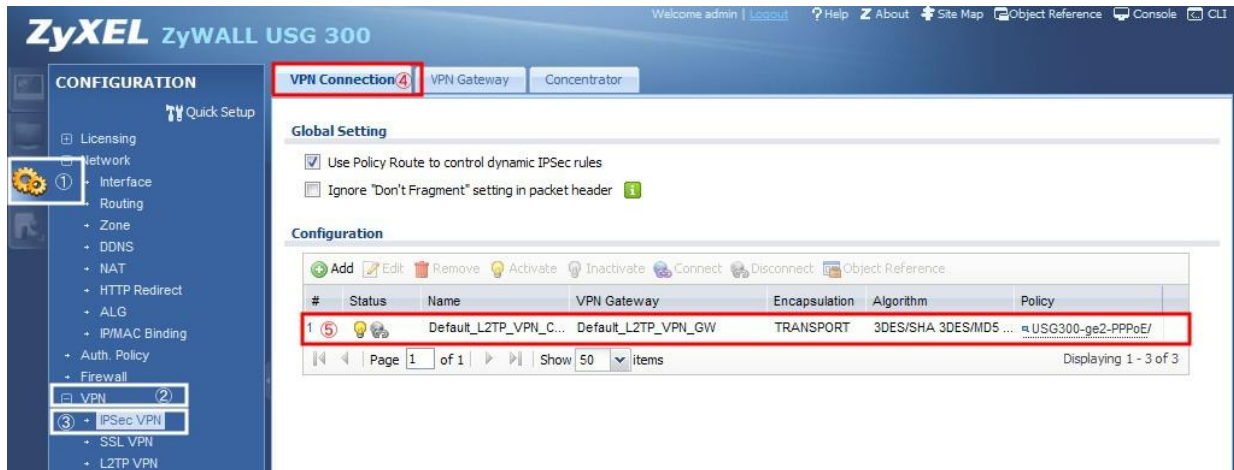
ZyXEL ZyWALL USG 300

Welcome admin | Logout ? Help About Site Map Object Reference Console CLI

CONFIGURATION

Quick Setup

Licensing
Network
① Interface
Routing
Zone
DDNS
NAT
HTTP Redirect
ALG
IP/MAC Binding
Auth. Policy
Firewall
VPN ②
③ IPSec VPN
SSL VPN
L2TP VPN

VPN Connection④ VPN Gateway Concentrator

Global Setting

Use Policy Route to control dynamic IPSec rules

Ignore "Don't Fragment" setting in packet header

Configuration

Add Edit Remove Activate Inactivate Connect Disconnect Object Reference

| # | Status | Name | VPN Gateway | Encapsulation | Algorithm | Policy |
|---|---|---|---|---|---|---|
| 1 ⑤ | | Default_L2TP_VPN_C... | Default_L2TP_VPN_GW | TRANSPORT | 3DES/SHA 3DES/MD5 ... | USG300-ge2-PPPoE/ |

Page 1 of 1 Show 50 items Displaying 1 - 3 of 3